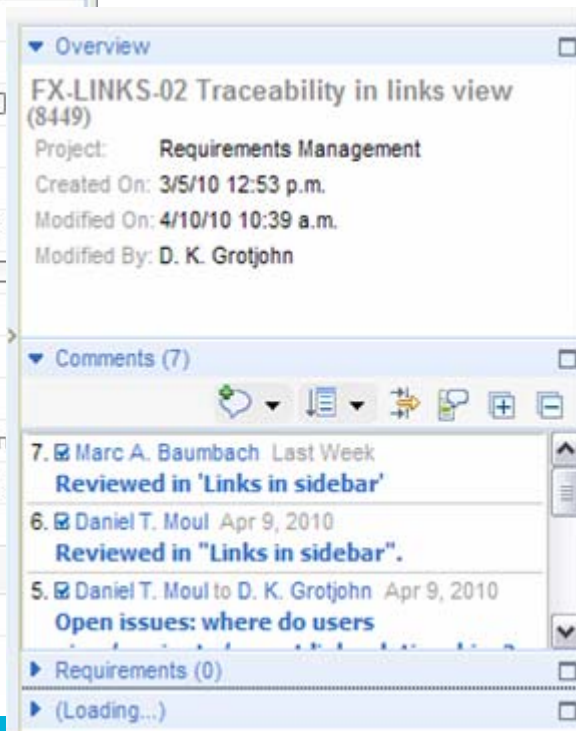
Overview

FX-LINKS-02 Traceability in links view
(8449)

Project: Requirements Management
Created On: 3/5/10 12:53 p.m.
Modified On: 4/10/10 10:39 a.m.
Modified By: D. K. Grotjohn

Comments (7)

7. Marc A. Baumbach Last Week
Reviewed in 'Links in sidebar'

6. Daniel T. Moul Apr 9, 2010
Reviewed in "Links in sidebar".

5. Daniel T. Moul to D. K. Grotjohn Apr 9, 2010
Open issues: where do users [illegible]

Requirements (0)

(Loading...)